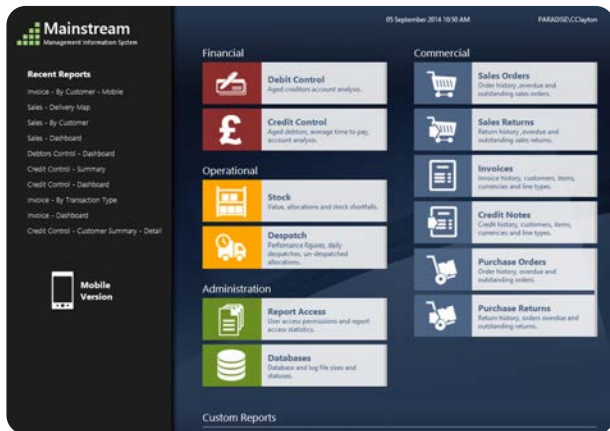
Mainstream
Management Information System

Recent Reports
Invoice - By Customer - Mobile
Sales - Delivery Map
Sales - By Customer
Sales - Dashboard
Debtors Control - Dashboard
Credit Control - Summary
Credit Control - Dashboard
Invoice - By Transaction Type
Invoice - Dashboard
Credit Control - Customer Summary - Detail

Mobile Version

05 September 2014 10:50 AM
PARADISE\CClayton

Financial

Debit Control
Aged creditors account analysis.

Credit Control
Aged debtors, average time to pay, account analysis.

Operational

Stock
Value, allocations and stock shortfalls.

Despatch
Perfomance figures, daily despatches, un-despatched allocations.

Administration

Report Access
User access permissions and report access statistics.

Databases
Database and log file sizes and statuses.

Commercial

Sales Orders
Order history, overdue and outstanding sales orders.

Sales Returns
Return history, overdue and outstanding sales returns.

Invoices
Invoice history, customers, items, currencies and line types.

Credit Notes
Credit history, customers, items, currencies and line types.

Purchase Orders
Order history, overdue and outstanding orders.

Purchase Returns
Return history, orders overdue and outstanding returns.

Custom Reports